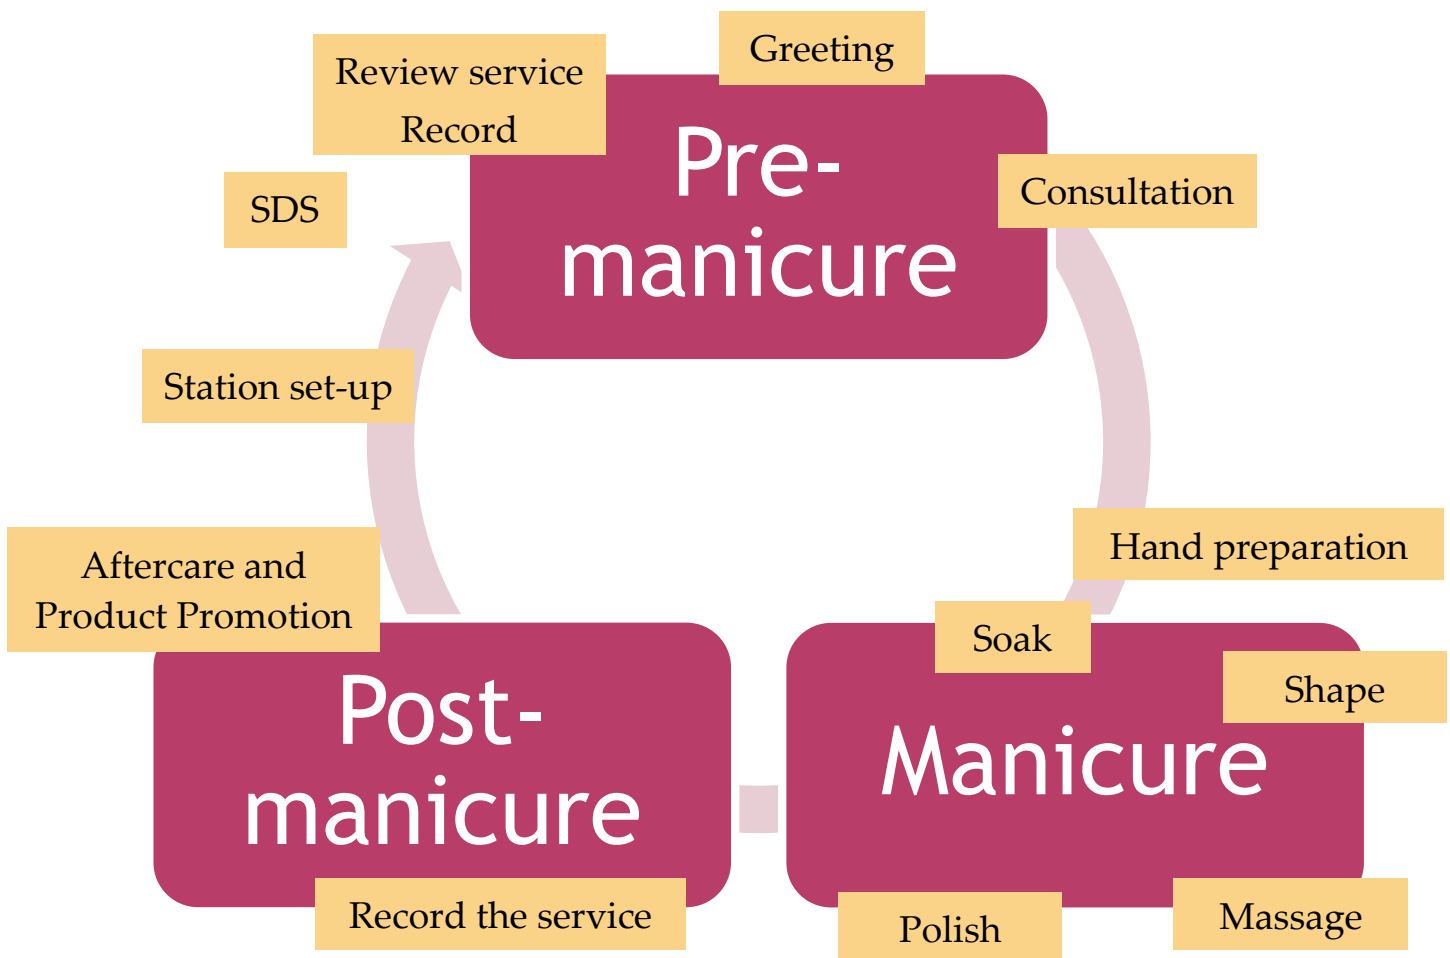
Greeting

Review service Record

Pre-manicure

Consultation

SDS

Station set-up

Hand preparation

Aftercare and Product Promotion

Soak

Shape

Manicure

Post-manicure

Record the service

Polish

Massage